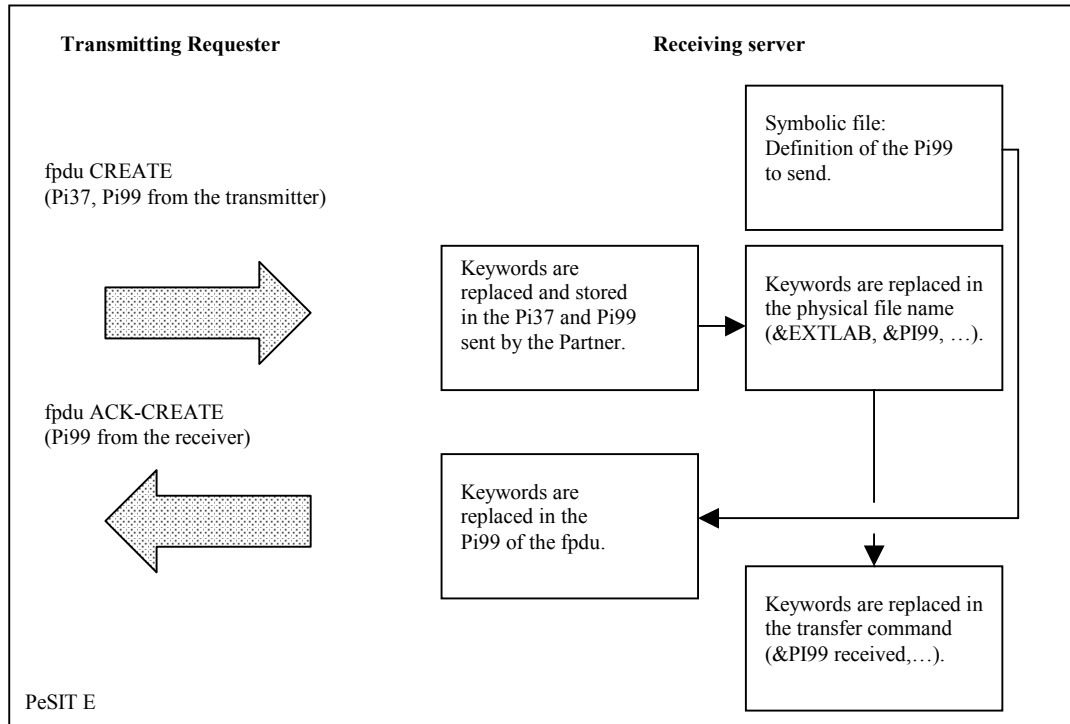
Transmitting Requester

Receiving server

Symbolic file: Definition of the Pi99 to send.

fpdu CREATE
(Pi37, Pi99 from the transmitter)

Keywords are replaced and stored in the Pi37 and Pi99 sent by the Partner.

Keywords are replaced in the physical file name (&EXTLAB, &PI99, …).

fpdu ACK-CREATE
(Pi99 from the receiver)

Keywords are replaced in the Pi99 of the fpdu.

Keywords are replaced in the transfer command (&PI99 received,…).

PeSIT E